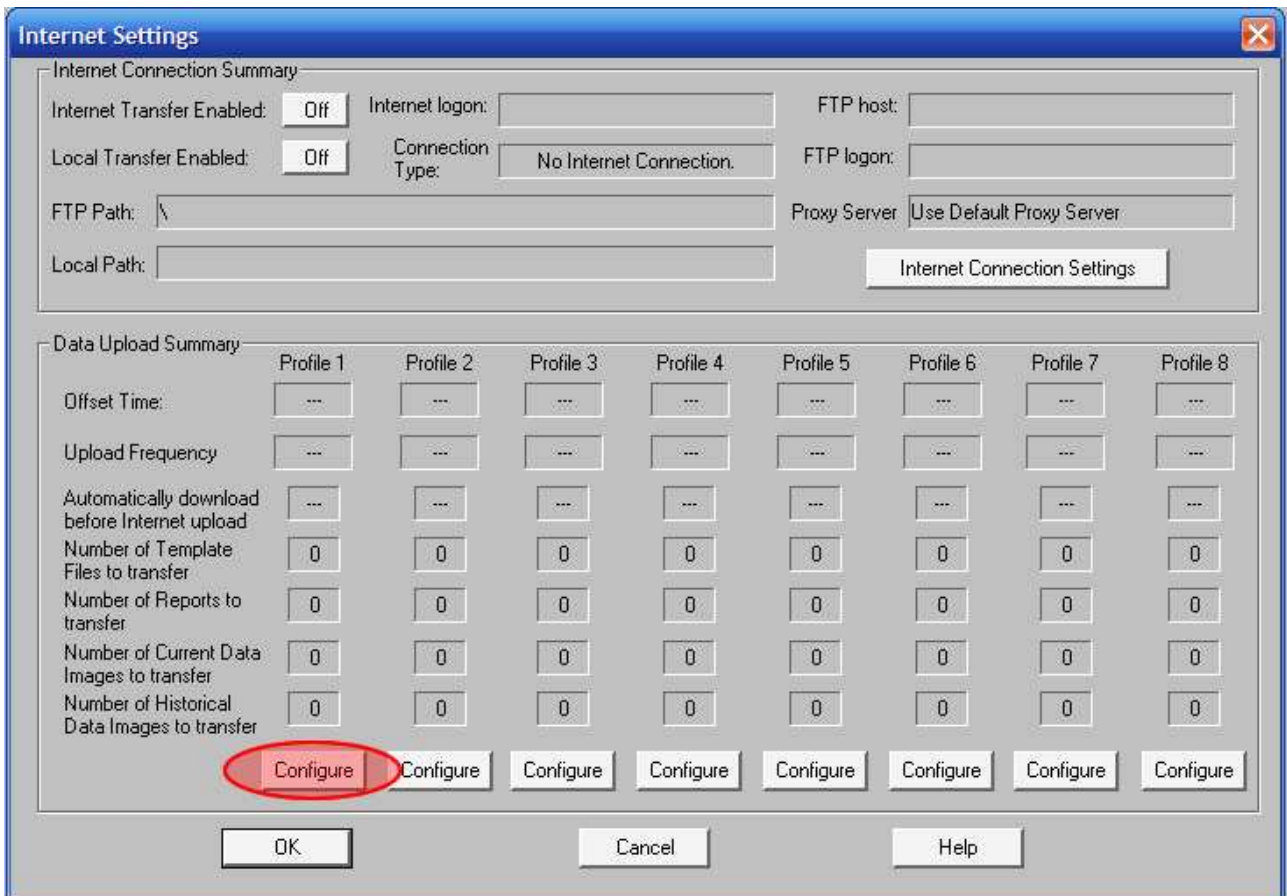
Internet Settings

Internet Connection Summary

Internet Transfer Enabled: Off

Internet logon:

FTP host:

Local Transfer Enabled: Off

Connection Type: No Internet Connection.

FTP logon:

FTP Path: \

Proxy Server Use Default Proxy Server

Local Path:

Internet Connection Settings

Data Upload Summary

| | Profile 1 | Profile 2 | Profile 3 | Profile 4 | Profile 5 | Profile 6 | Profile 7 | Profile 8 |
|---|---|---|---|---|---|---|---|---|
| Offset Time: | --- | --- | --- | --- | --- | --- | --- | --- |
| Upload Frequency | --- | --- | --- | --- | --- | --- | --- | --- |
| Automatically download before Internet upload | --- | --- | --- | --- | --- | --- | --- | --- |
| Number of Template Files to transfer | 0 | 0 | 0 | 0 | 0 | 0 | 0 | 0 |
| Number of Reports to transfer | 0 | 0 | 0 | 0 | 0 | 0 | 0 | 0 |
| Number of Current Data Images to transfer | 0 | 0 | 0 | 0 | 0 | 0 | 0 | 0 |
| Number of Historical Data Images to transfer | 0 | 0 | 0 | 0 | 0 | 0 | 0 | 0 |
| | Configure | Configure | Configure | Configure | Configure | Configure | Configure | Configure |

OK

Cancel

Help